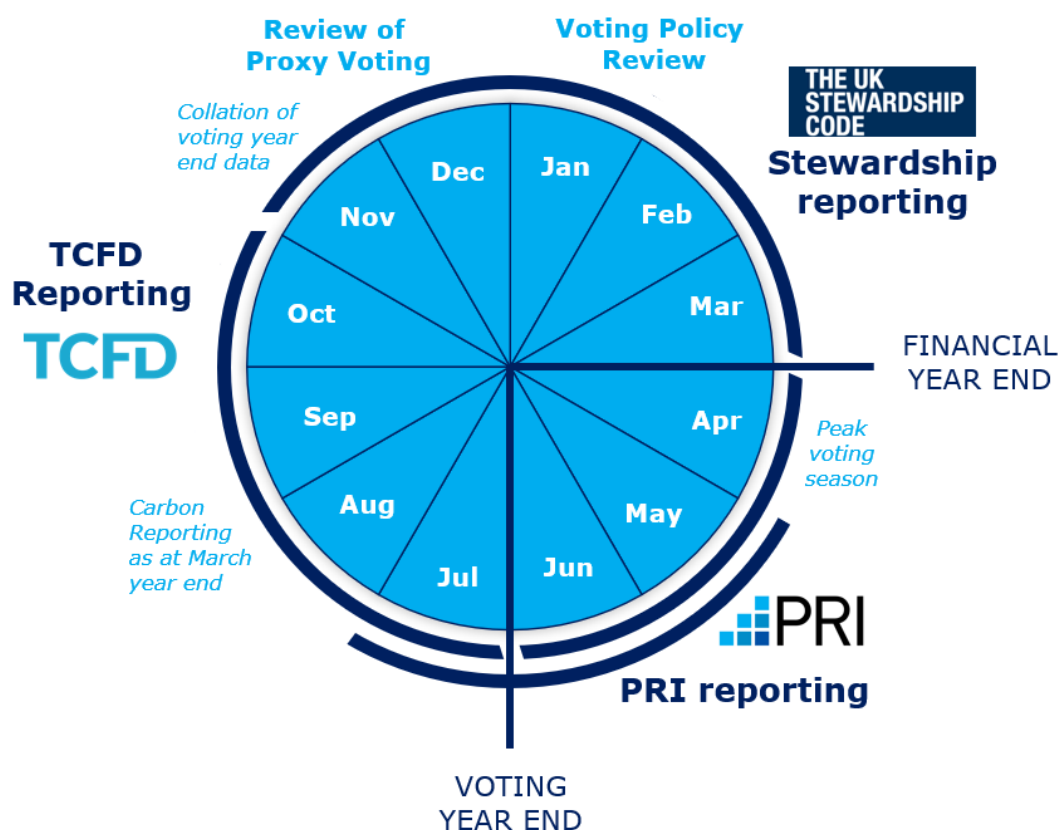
Review of Proxy Voting

Voting Policy Review

THE UK STEWARDSHIP CODE

Stewardship reporting

Collation of voting year end data

TCFD Reporting

TCFD

Dec

Jan

Nov

Feb

Oct

Mar

Sep

Apr

Aug

May

Jul

Jun

FINANCIAL YEAR END

Peak voting season

Carbon Reporting as at March year end

PRI

PRI reporting

VOTING YEAR END